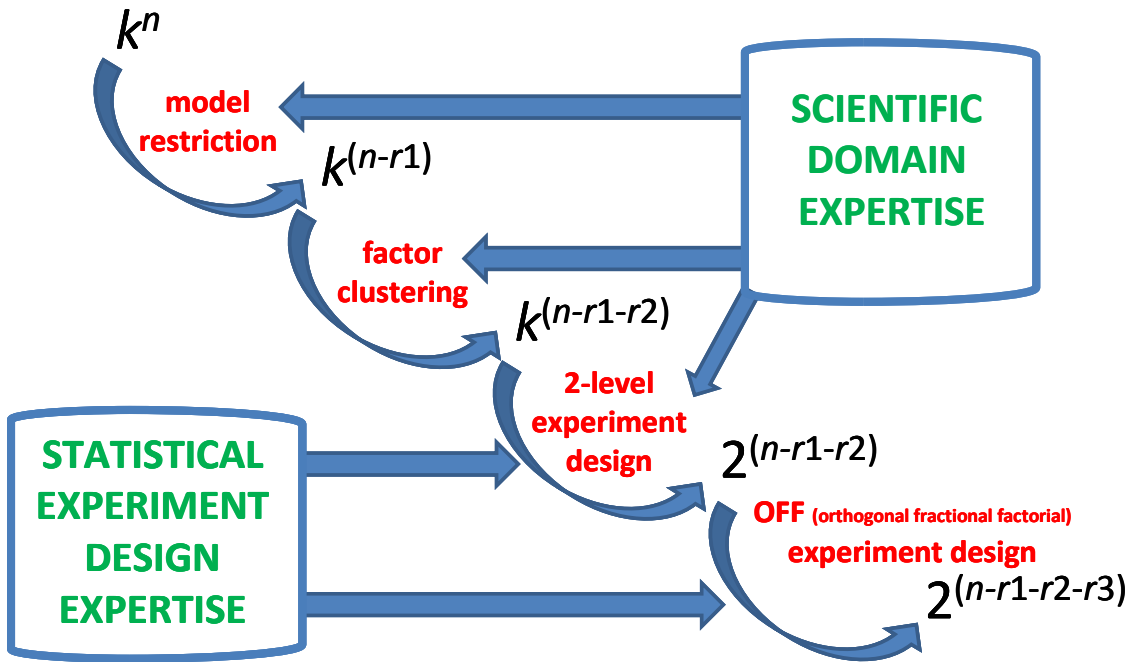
$k^n$

model restriction

SCIENTIFIC DOMAIN EXPERTISE

$k^{(n-r1)}$

factor clustering

$k^{(n-r1-r2)}$

2-level experiment design

STATISTICAL EXPERIMENT DESIGN EXPERTISE

$2^{(n-r1-r2)}$

OFF (orthogonal fractional factorial) experiment design

$2^{(n-r1-r2-r3)}$